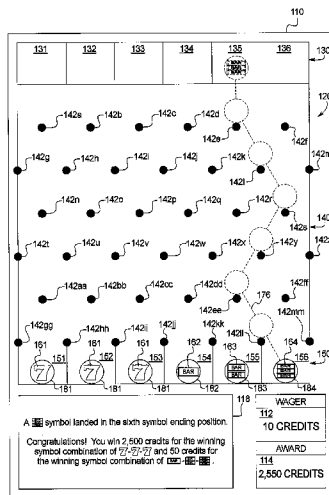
110

131 132 133 134 135 136

130

120

142a 142b 142c 142d

142e 142f

142g 142h 142i 142j 142k 142m

142l

142n 142o 142p 142q 142r

142s 140

142t 142u 142v 142w 142x 142y 142z

142aa 142bb 142cc 142dd

142ee 176 142ff

142gg 142hh 142ii 142jj 142kk 142ll 142mm

161 161 161 162 163 164

151 152 153 154 155 156 150

181 181 181 182 183 184

118

A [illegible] symbol landed in the sixth symbol ending position.

Congratulations! You win 2,500 credits for the winning symbol combination of 7-7-7 and 50 credits for the winning symbol combination of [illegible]-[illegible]-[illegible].

WAGER
112
10 CREDITS

AWARD
114
2,550 CREDITS